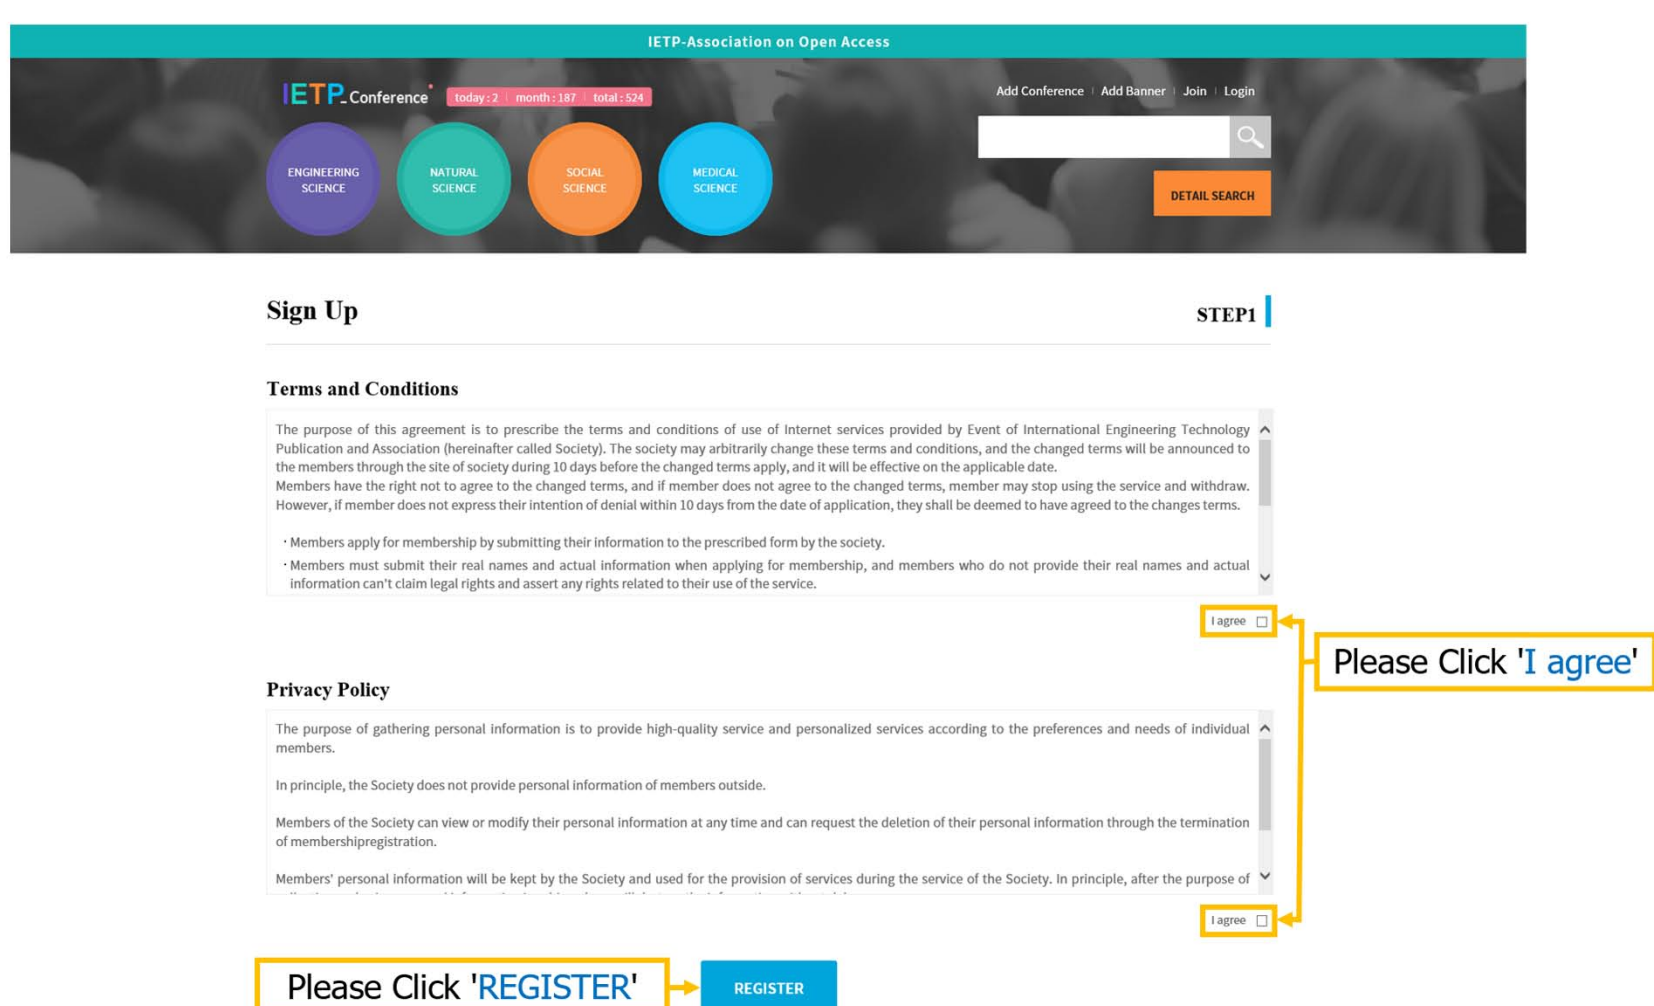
IETP-Association on Open Access

IETP Conference today : 2 | month : 187 | total : 524

Add Conference | Add Banner | Join | Login

ENGINEERING SCIENCE

NATURAL SCIENCE

SOCIAL SCIENCE

MEDICAL SCIENCE

DETAIL SEARCH

Sign Up

STEP1

Terms and Conditions

The purpose of this agreement is to prescribe the terms and conditions of use of Internet services provided by Event of International Engineering Technology Publication and Association (hereinafter called Society). The society may arbitrarily change these terms and conditions, and the changed terms will be announced to the members through the site of society during 10 days before the changed terms apply, and it will be effective on the applicable date.
Members have the right not to agree to the changed terms, and if member does not agree to the changed terms, member may stop using the service and withdraw. However, if member does not express their intention of denial within 10 days from the date of application, they shall be deemed to have agreed to the changes terms.

· Members apply for membership by submitting their information to the prescribed form by the society.
· Members must submit their real names and actual information when applying for membership, and members who do not provide their real names and actual information can't claim legal rights and assert any rights related to their use of the service.

I agree

Please Click 'I agree'

Privacy Policy

The purpose of gathering personal information is to provide high-quality service and personalized services according to the preferences and needs of individual members.

In principle, the Society does not provide personal information of members outside.

Members of the Society can view or modify their personal information at any time and can request the deletion of their personal information through the termination of membershipregistration.

Members' personal information will be kept by the Society and used for the provision of services during the service of the Society. In principle, after the purpose of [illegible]

I agree

Please Click 'REGISTER'

REGISTER